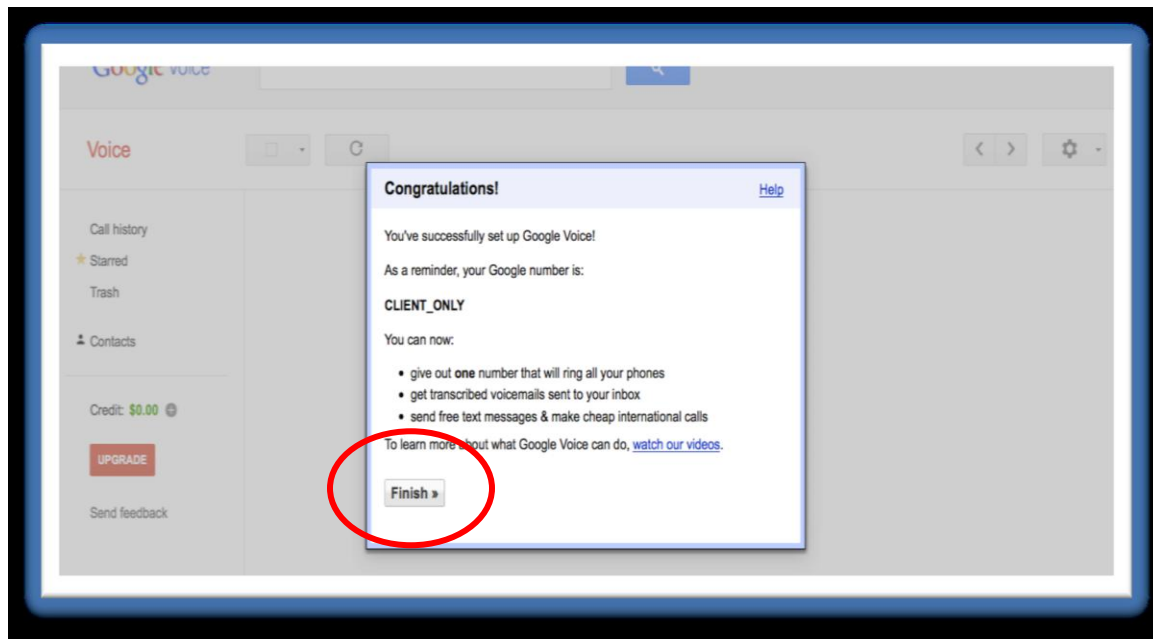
Google voice

Voice

Call history
Starred
Trash

Contacts

Credit: $0.00

UPGRADE

Send feedback

Congratulations!

Help

You've successfully set up Google Voice!

As a reminder, your Google number is:

CLIENT_ONLY

You can now:

- give out **one** number that will ring all your phones
- get transcribed voicemails sent to your inbox
- send free text messages & make cheap international calls

To learn more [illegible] what Google Voice can do, watch our videos.

Finish »